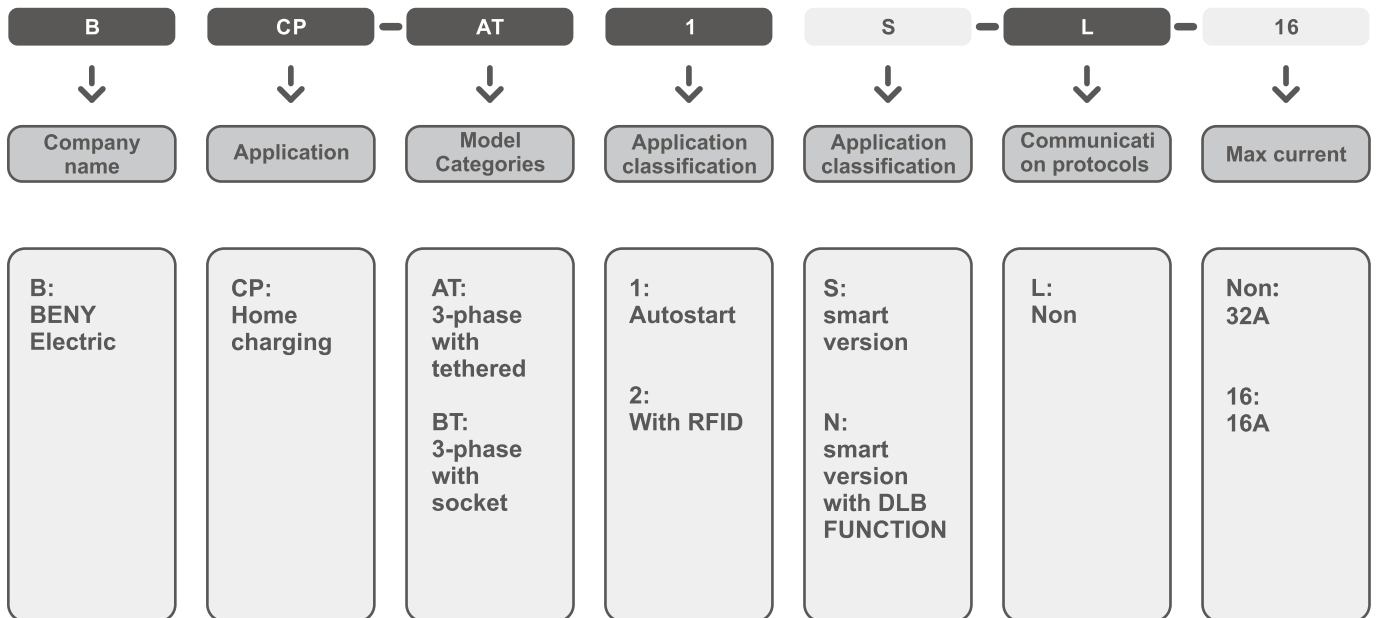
B

CP – AT

1

S – L – 16

Company name

Application

Model Categories

Application classification

Application classification

Communicati on protocols

Max current

B:
BENY Electric

CP:
Home charging

AT:
3-phase with tethered

BT:
3-phase with socket

1:
Autostart

2:
With RFID

S:
smart version

N:
smart version with DLB FUNCTION

L:
Non

Non:
32A

16:
16A